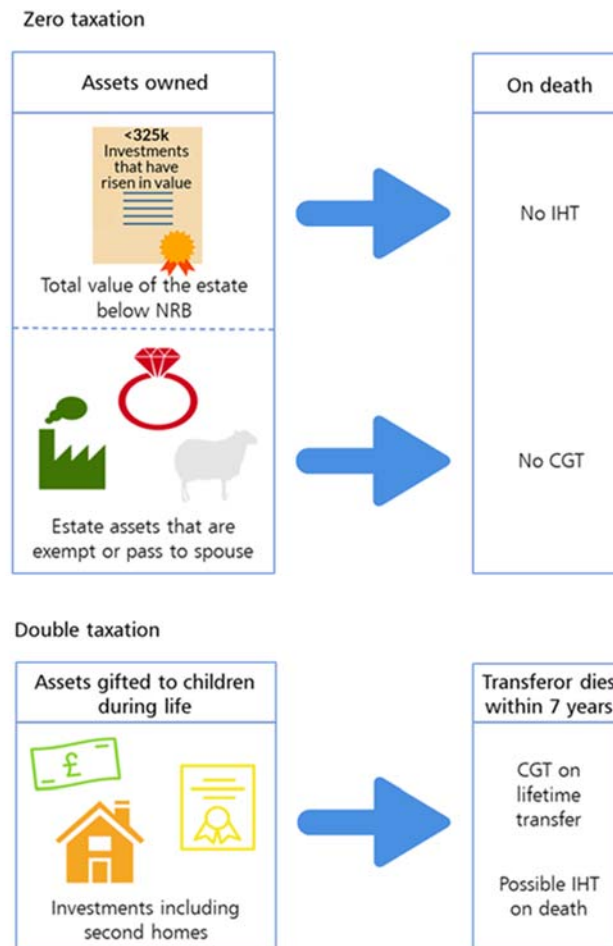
Zero taxation

Assets owned

<325k
Investments that have risen in value

Total value of the estate below NRB

Estate assets that are exempt or pass to spouse

On death

No IHT

No CGT

Double taxation

Assets gifted to children during life

£

Investments including second homes

Transferor dies within 7 years

CGT on lifetime transfer

Possible IHT on death